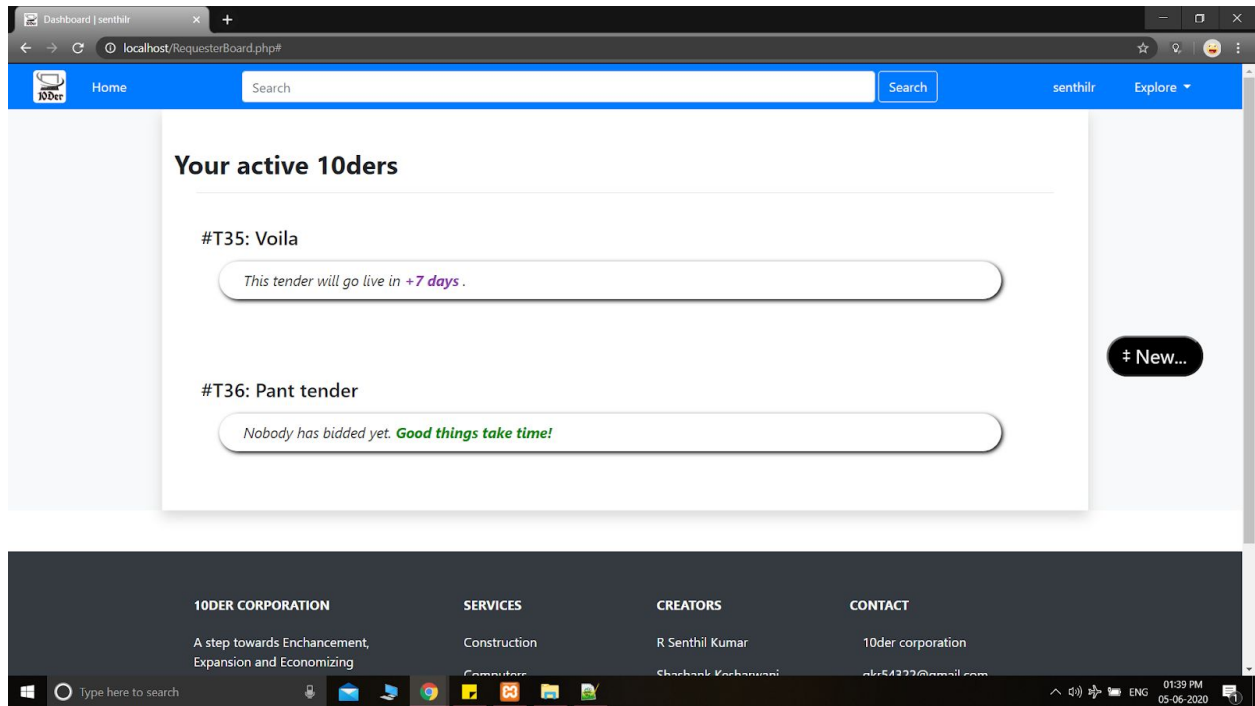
Dashboard | senthilr

localhost/RequesterBoard.php#

10Der

Home

Search

Search

senthilr

Explore

Your active 10ders

#T35: Voila

This tender will go live in +7 days .

‡ New...

#T36: Pant tender

Nobody has bidded yet. Good things take time!

10DER CORPORATION

A step towards Enchancement, Expansion and Economizing

SERVICES

Construction

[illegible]

CREATORS

R Senthil Kumar

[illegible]

CONTACT

10der corporation

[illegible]

Type here to search

ENG

01:39 PM

05-06-2020